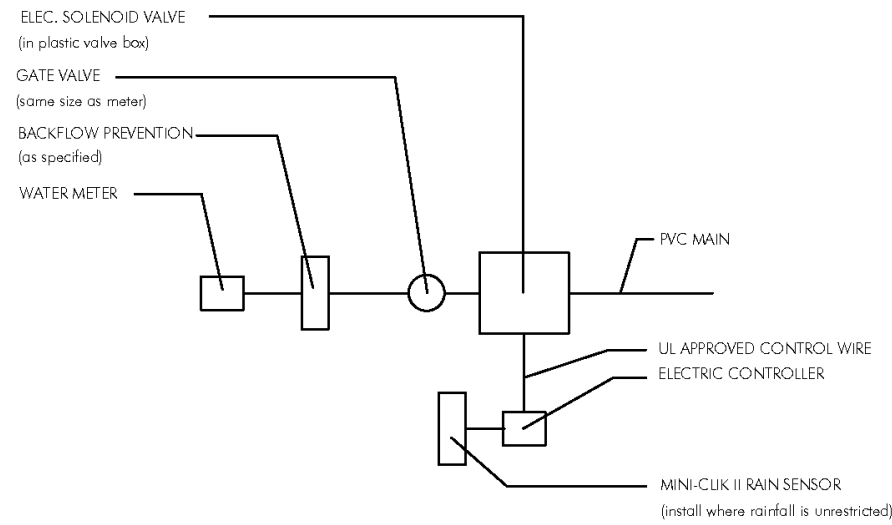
ELEC. SOLENOID VALVE
(in plastic valve box)

GATE VALVE
(same size as meter)

BACKFLOW PREVENTION
(as specified)

WATER METER

PVC MAIN

UL APPROVED CONTROL WIRE

ELECTRIC CONTROLLER

MINI-CLIK II RAIN SENSOR
(install where rainfall is unrestricted)